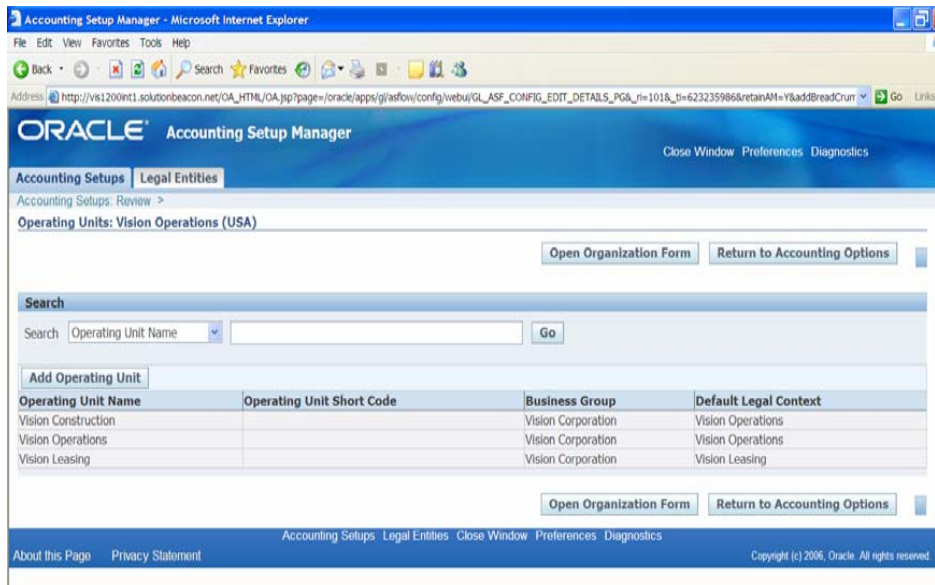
Accounting Setup Manager - Microsoft Internet Explorer

File Edit View Favorites Tools Help

Back Search Favorites

Address http://vis1200int1.solutionbeacon.net/OA_HTML/OA.jsp?page=/oracle/apps/gl/asflow/config/webui/GL_ASF_CONFIG_EDIT_DETAILS_PG&_ri=101&_ti=623235986&retainAM=Y&addBreadCrum Go Links

ORACLE Accounting Setup Manager

Close Window Preferences Diagnostics

Accounting Setups Legal Entities

Accounting Setups: Review >

Operating Units: Vision Operations (USA)

Open Organization Form Return to Accounting Options

Search

Search Operating Unit Name Go

Add Operating Unit

| Operating Unit Name | Operating Unit Short Code | Business Group | Default Legal Context |
|---|---|---|---|
| Vision Construction | | Vision Corporation | Vision Operations |
| Vision Operations | | Vision Corporation | Vision Operations |
| Vision Leasing | | Vision Corporation | Vision Leasing |

Open Organization Form Return to Accounting Options

Accounting Setups Legal Entities Close Window Preferences Diagnostics

About this Page Privacy Statement

Copyright (c) 2006, Oracle. All rights reserved.